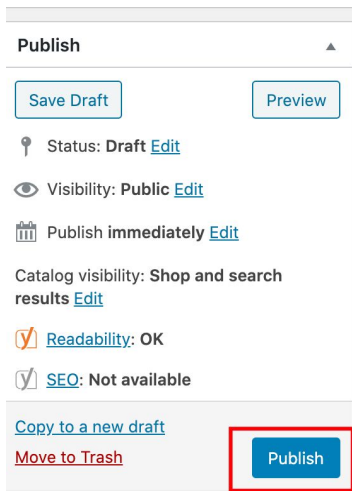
Publish

Save Draft

Preview

Status: Draft Edit

Visibility: Public Edit

Publish immediately Edit

Catalog visibility: Shop and search results Edit

Readability: OK

SEO: Not available

Copy to a new draft

Move to Trash

Publish